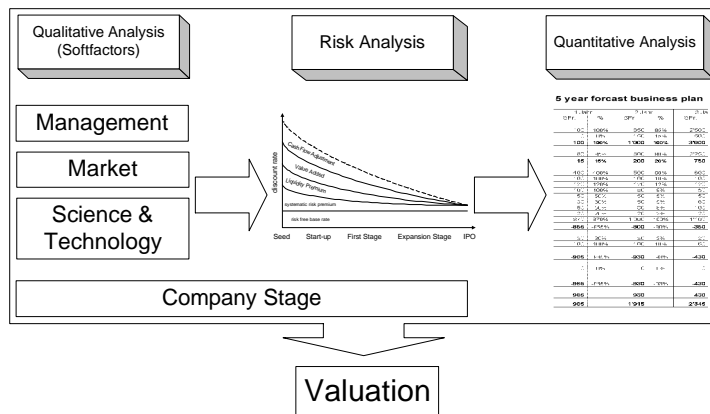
Qualitative Analysis (Softfactors)

Risk Analysis

Quantitative Analysis

Management

Market

Science & Technology

discount rate

Cash-Flow Adjustment

Value Added

Liquidity Premium

systematic risk premium

risk free base rate

Seed

Start-up

First Stage

Expansion Stage

IPO

5 year forcast business plan

| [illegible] | % | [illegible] | % | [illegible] |
|---|---|---|---|---|
| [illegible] | 100% | 350 | 85% | 2500 |
| 100 | 100% | 1300 | 100% | 3500 |
| 15 | 15% | 200 | 20% | 750 |
| -866 | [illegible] | -800 | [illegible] | -350 |
| -905 | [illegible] | -930 | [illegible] | -430 |
| -866 | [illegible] | -800 | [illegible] | -430 |
| 966 | | 900 | | 430 |
| 905 | | 1915 | | 2345 |

Company Stage

Valuation